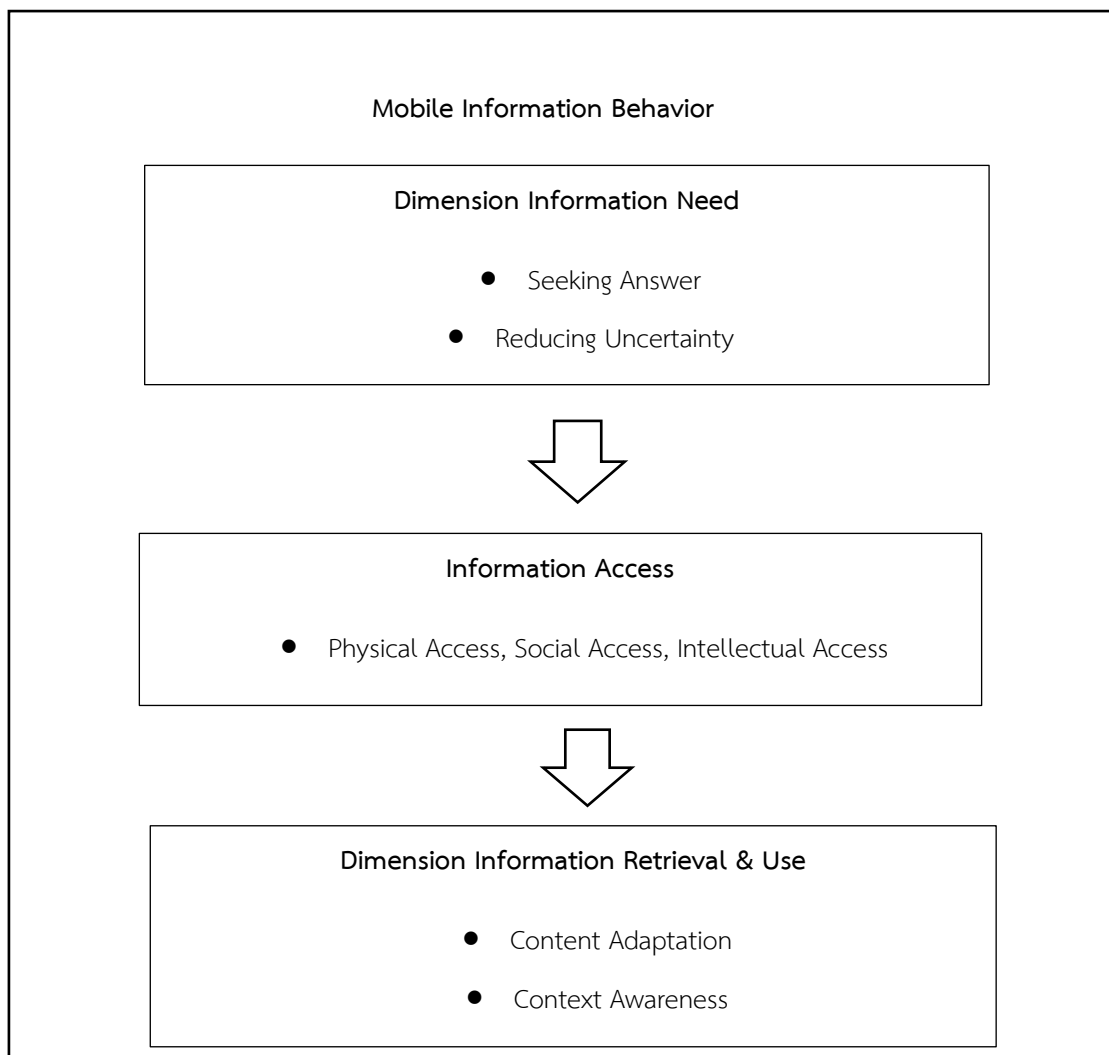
Mobile Information Behavior

Dimension Information Need

- Seeking Answer
- Reducing Uncertainty

Information Access

- Physical Access, Social Access, Intellectual Access

Dimension Information Retrieval & Use

- Content Adaptation
- Context Awareness